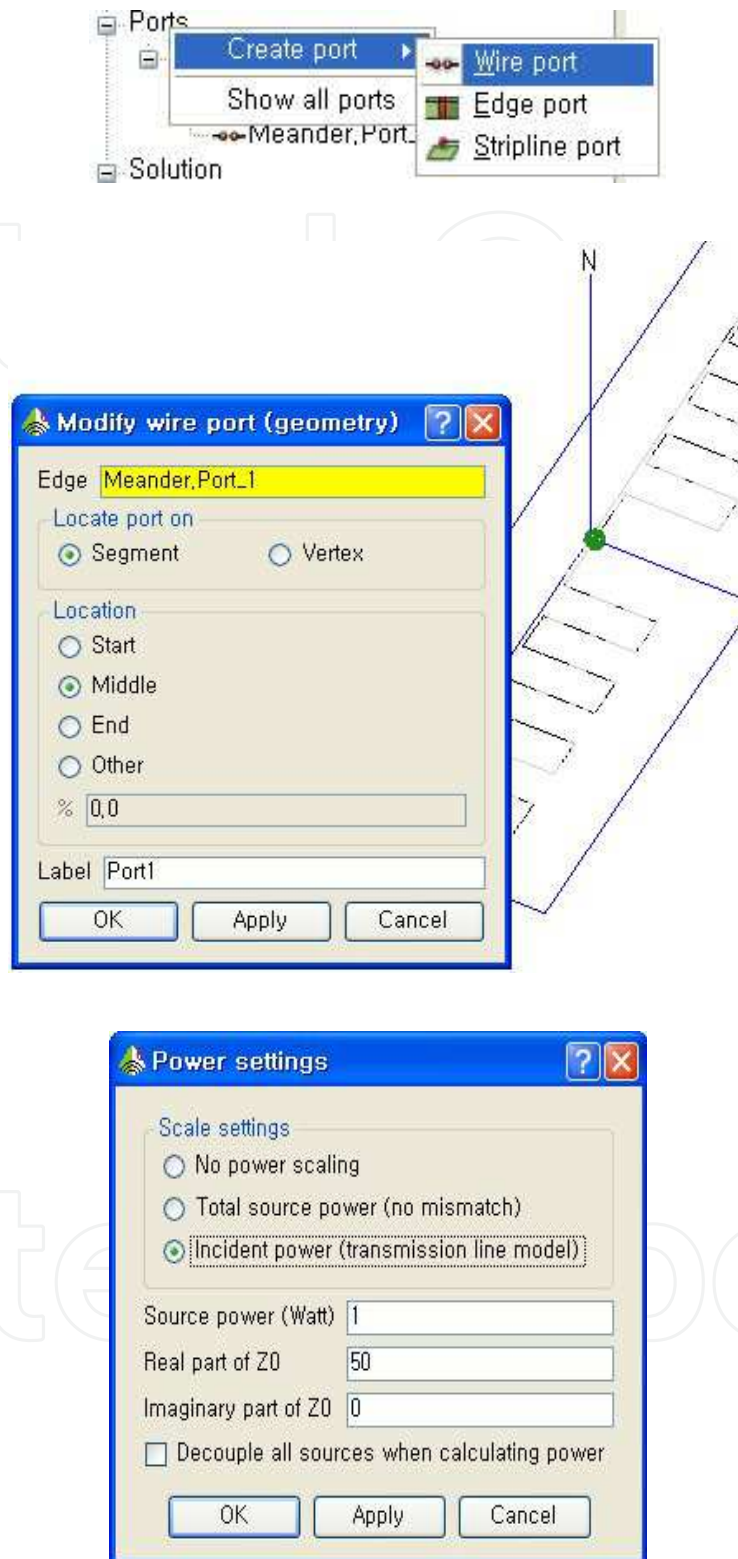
Ports
Create port
Show all ports
Meander.Port_
Solution
Wire port
Edge port
Stripline port

N

Modify wire port (geometry)
Edge Meander.Port_1
Locate port on
Segment
Vertex
Location
Start
Middle
End
Other
% 0,0
Label Port1
OK
Apply
Cancel

Power settings
Scale settings
No power scaling
Total source power (no mismatch)
Incident power (transmission line model)
Source power (Watt) 1
Real part of Z0 50
Imaginary part of Z0 0
Decouple all sources when calculating power
OK
Apply
Cancel